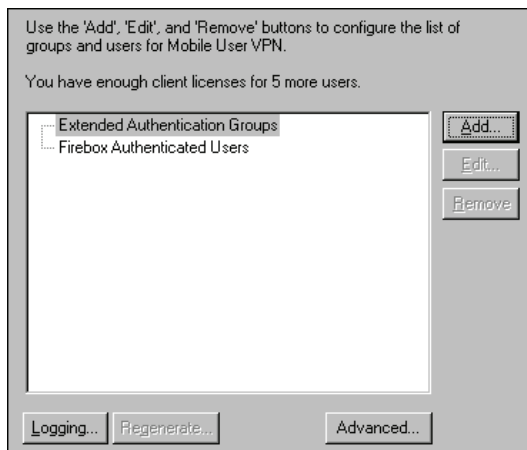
Use the 'Add', 'Edit', and 'Remove' buttons to configure the list of groups and users for Mobile User VPN.

You have enough client licenses for 5 more users.

Extended Authentication Groups
Firebox Authenticated Users

Add...
Edit...
Remove

Logging...
Regenerate...
Advanced...